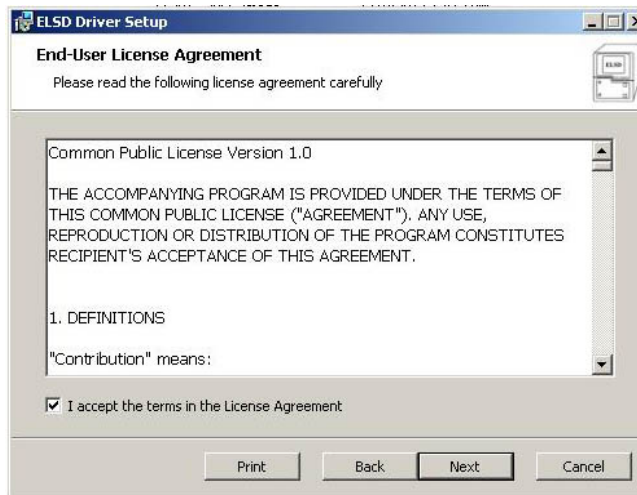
ELSD Driver Setup

End-User License Agreement

Please read the following license agreement carefully

ELSD

Common Public License Version 1.0

THE ACCOMPANYING PROGRAM IS PROVIDED UNDER THE TERMS OF THIS COMMON PUBLIC LICENSE ("AGREEMENT"). ANY USE, REPRODUCTION OR DISTRIBUTION OF THE PROGRAM CONSTITUTES RECIPIENT'S ACCEPTANCE OF THIS AGREEMENT.

1. DEFINITIONS

"Contribution" means:

I accept the terms in the License Agreement

Print Back Next Cancel